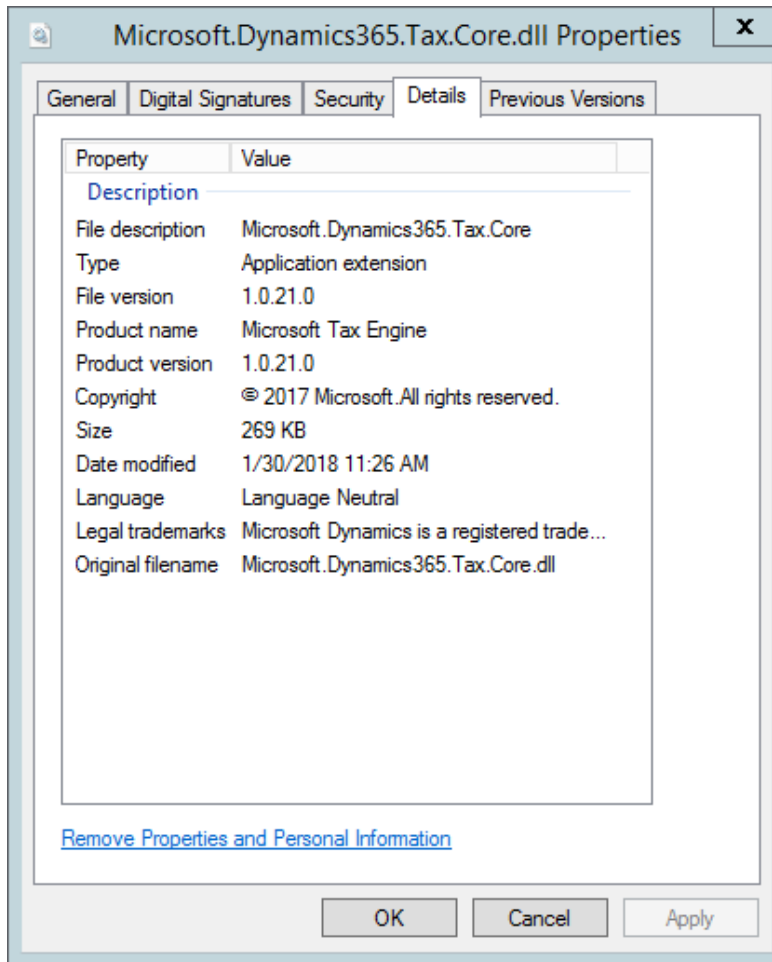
Microsoft.Dynamics365.Tax.Core.dll Properties

x

General | Digital Signatures | Security | Details | Previous Versions

| Property | Value |
|---|---|
| Description | |
| File description | Microsoft.Dynamics365.Tax.Core |
| Type | Application extension |
| File version | 1.0.21.0 |
| Product name | Microsoft Tax Engine |
| Product version | 1.0.21.0 |
| Copyright | © 2017 Microsoft.All rights reserved. |
| Size | 269 KB |
| Date modified | 1/30/2018 11:26 AM |
| Language | Language Neutral |
| Legal trademarks | Microsoft Dynamics is a registered trade... |
| Original filename | Microsoft.Dynamics365.Tax.Core.dll |

Remove Properties and Personal Information

OK Cancel Apply